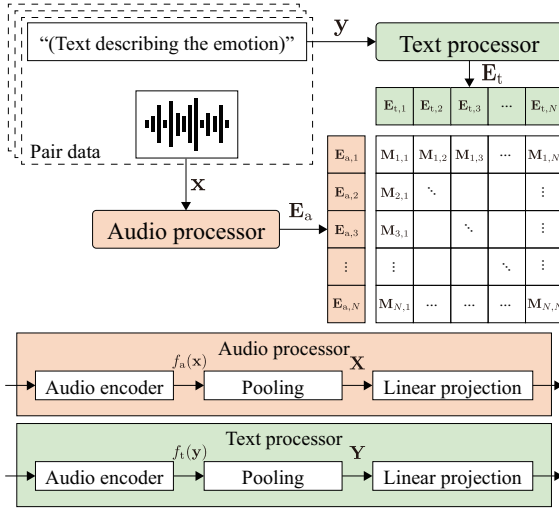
"(Text describing the emotion)"

$\mathbf{y}$

Text processor

$\mathbf{E}_\mathrm{t}$

Pair data

$\mathbf{x}$

Audio processor

$\mathbf{E}_\mathrm{a}$

| | $\mathbf{E}_{\mathrm{t},1}$ | $\mathbf{E}_{\mathrm{t},2}$ | $\mathbf{E}_{\mathrm{t},3}$ | $\cdots$ | $\mathbf{E}_{\mathrm{t},N}$ |
|---|---|---|---|---|---|
| $\mathbf{E}_{\mathrm{a},1}$ | $\mathbf{M}_{1,1}$ | $\mathbf{M}_{1,2}$ | $\mathbf{M}_{1,3}$ | $\cdots$ | $\mathbf{M}_{1,N}$ |
| $\mathbf{E}_{\mathrm{a},2}$ | $\mathbf{M}_{2,1}$ | $\ddots$ | | | $\vdots$ |
| $\mathbf{E}_{\mathrm{a},3}$ | $\mathbf{M}_{3,1}$ | | $\ddots$ | | $\vdots$ |
| $\vdots$ | $\vdots$ | | | $\ddots$ | $\vdots$ |
| $\mathbf{E}_{\mathrm{a},N}$ | $\mathbf{M}_{N,1}$ | $\cdots$ | $\cdots$ | $\cdots$ | $\mathbf{M}_{N,N}$ |

Audio processor

Audio encoder $f_\mathrm{a}(\mathbf{x})$ Pooling $\mathbf{X}$ Linear projection

Text processor

Audio encoder $f_\mathrm{t}(\mathbf{y})$ Pooling $\mathbf{Y}$ Linear projection